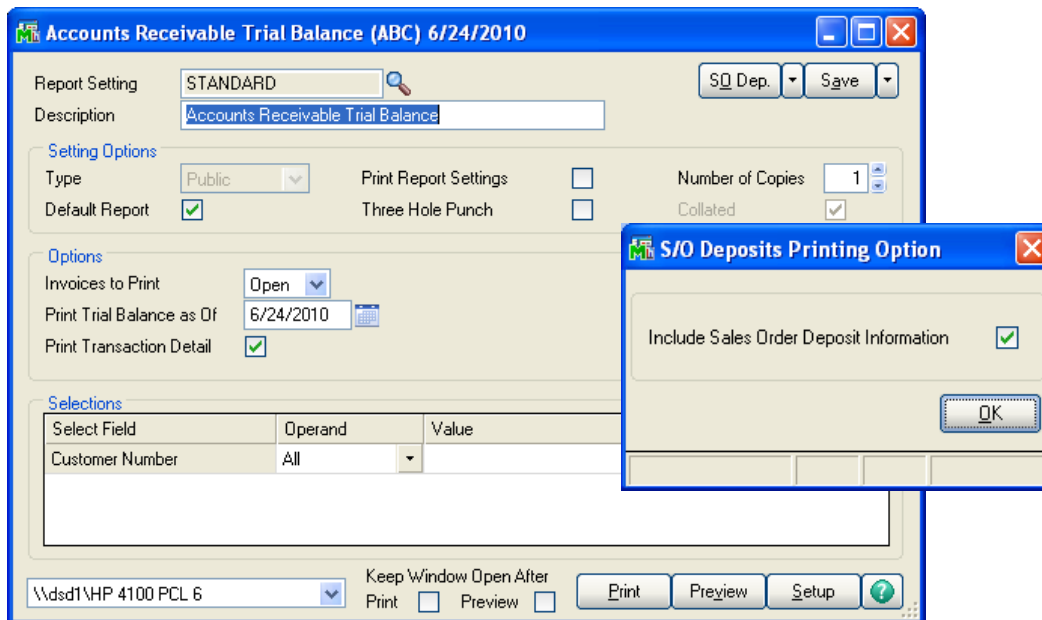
Accounts Receivable Trial Balance (ABC) 6/24/2010

Report Setting STANDARD

Description Accounts Receivable Trial Balance

SO Dep. Save

Setting Options

Type Public

Default Report

Print Report Settings

Three Hole Punch

Number of Copies 1

Collated

Options

Invoices to Print Open

Print Trial Balance as Of 6/24/2010

Print Transaction Detail

Selections

| Select Field | Operand | Value |
|---|---|---|
| Customer Number | All | |

\\dsd1\HP 4100 PCL 6

Keep Window Open After

Print Preview

Print Preview Setup

S/O Deposits Printing Option

Include Sales Order Deposit Information

OK